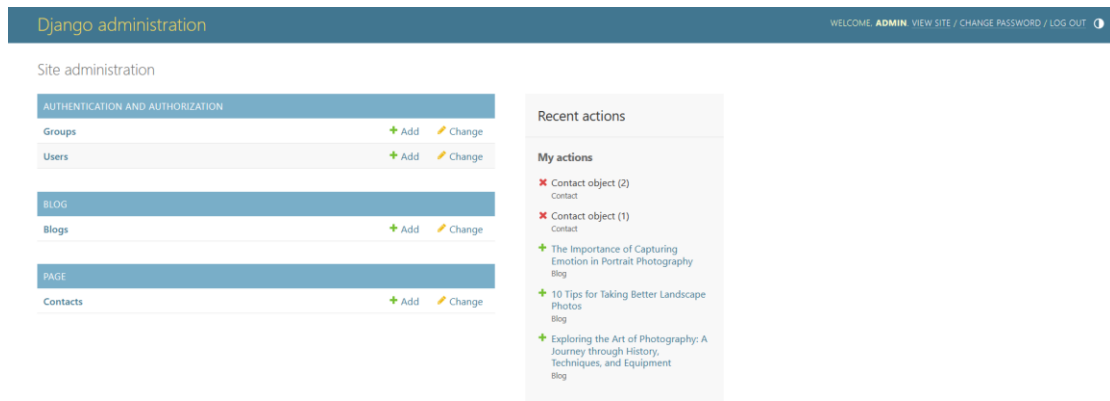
Django administration

WELCOME, ADMIN. VIEW SITE / CHANGE PASSWORD / LOG OUT

Site administration

| AUTHENTICATION AND AUTHORIZATION | | |
|---|---|---|
| Groups | + Add | Change |
| Users | + Add | Change |

| BLOG | | |
|---|---|---|
| Blogs | + Add | Change |

| PAGE | | |
|---|---|---|
| Contacts | + Add | Change |

Recent actions

My actions

Contact object (2)
Contact

Contact object (1)
Contact

The Importance of Capturing Emotion in Portrait Photography
Blog

10 Tips for Taking Better Landscape Photos
Blog

Exploring the Art of Photography: A Journey through History, Techniques, and Equipment
Blog